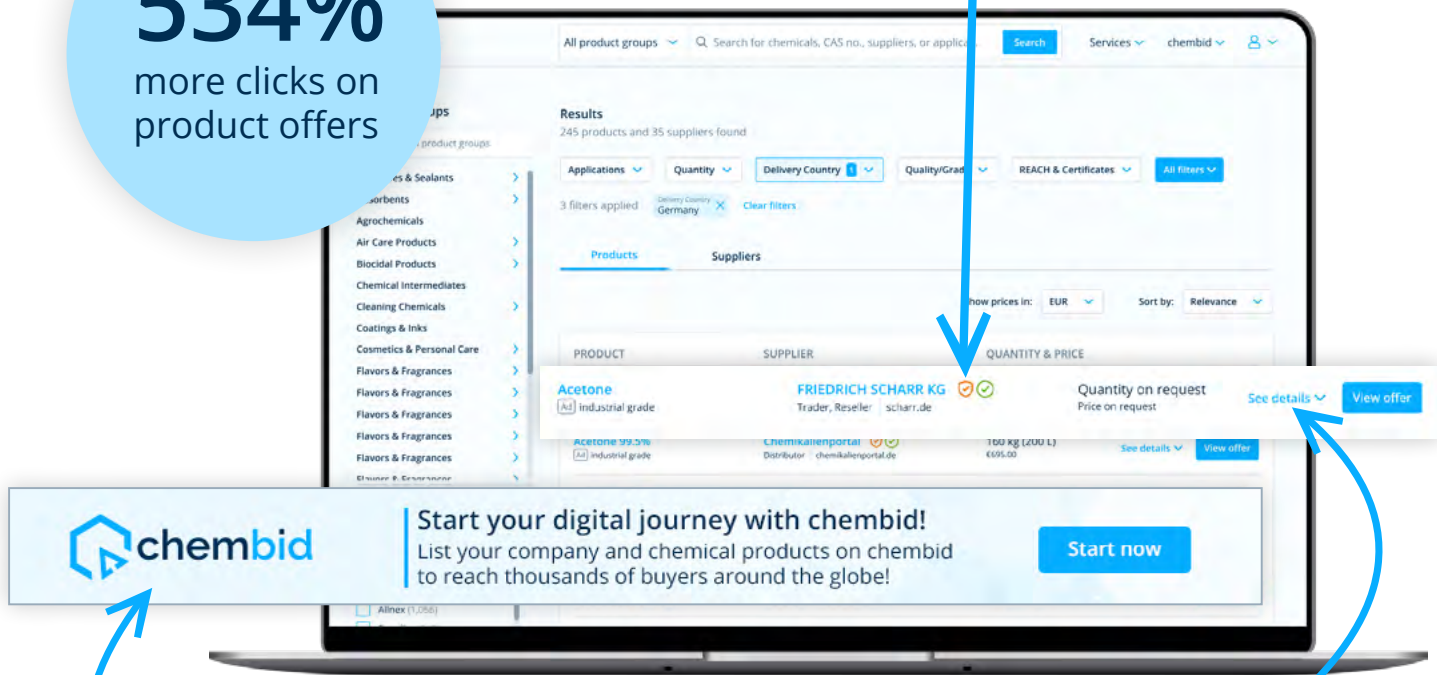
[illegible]34%
more clicks on product offers

All product groups
Search for chemicals, CAS no., suppliers, or applica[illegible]
Search
Services
chembid

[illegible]ups
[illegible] product groups
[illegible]es & Sealants
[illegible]sorbents
Agrochemicals
Air Care Products
Biocidal Products
Chemical Intermediates
Cleaning Chemicals
Coatings & Inks
Cosmetics & Personal Care
Flavors & Fragrances
Flavors & Fragrances
Flavors & Fragrances
Flavors & Fragrances
Flavors & Fragrances
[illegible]

Results
245 products and 35 suppliers found

Applications
Quantity
Delivery Country 1
Quality/Grad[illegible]
REACH & Certificates
All filters

3 filters applied
Delivery Country Germany
Clear filters

Products
Suppliers

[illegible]how prices in: EUR
Sort by: Relevance

PRODUCT
SUPPLIER
QUANTITY & PRICE

Acetone
Ad Industrial grade
FRIEDRICH SCHARR KG
Trader, Reseller scharr.de
Quantity on request
Price on request
See details
View offer

Acetone 99.5%
Ad Industrial grade
Chemikalienportal
Distributor chemikalienportal.de
160 kg (200 L)
€695.00
See details
View offer

chembid
Start your digital journey with chembid!
List your company and chemical products on chembid to reach thousands of buyers around the globe!
Start now

Allnex (1,058)
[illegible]